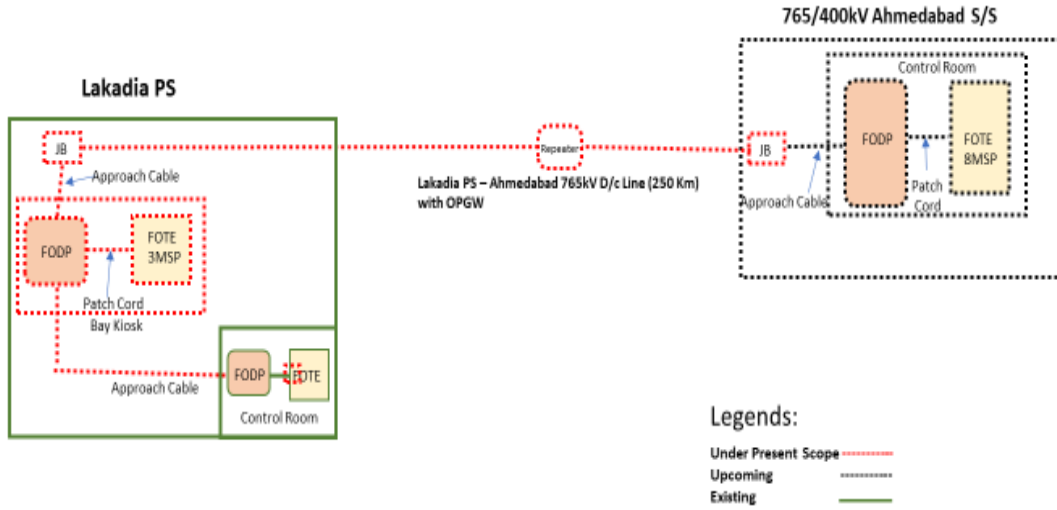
765/400kV Ahmedabad S/S

Control Room

FODP

FOTE 8MSP

JB

Patch Cord

Approach Cable

Lakadia PS

JB

Approach Cable

FODP

FOTE 3MSP

Patch Cord

Bay Kiosk

Repeater

Lakadia PS – Ahmedabad 765kV D/c Line (250 Km) with OPGW

FODP

FOTE

Approach Cable

Control Room

Legends:

Under Present Scope

Upcoming

Existing